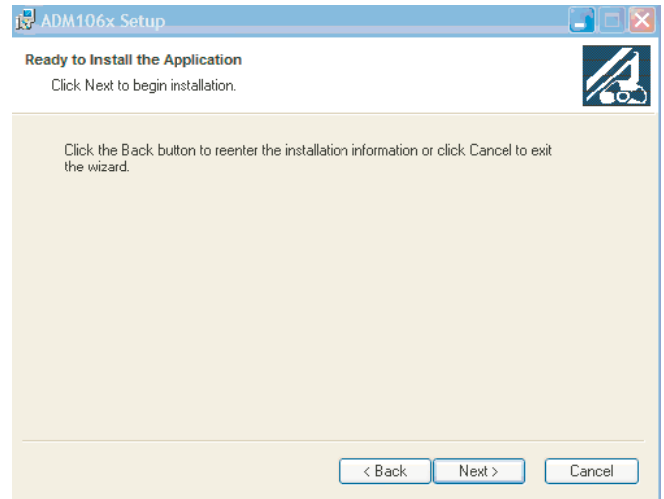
ADM106x Setup

Ready to Install the Application

Click Next to begin installation.

Click the Back button to reenter the installation information or click Cancel to exit the wizard.

< Back
Next >
Cancel